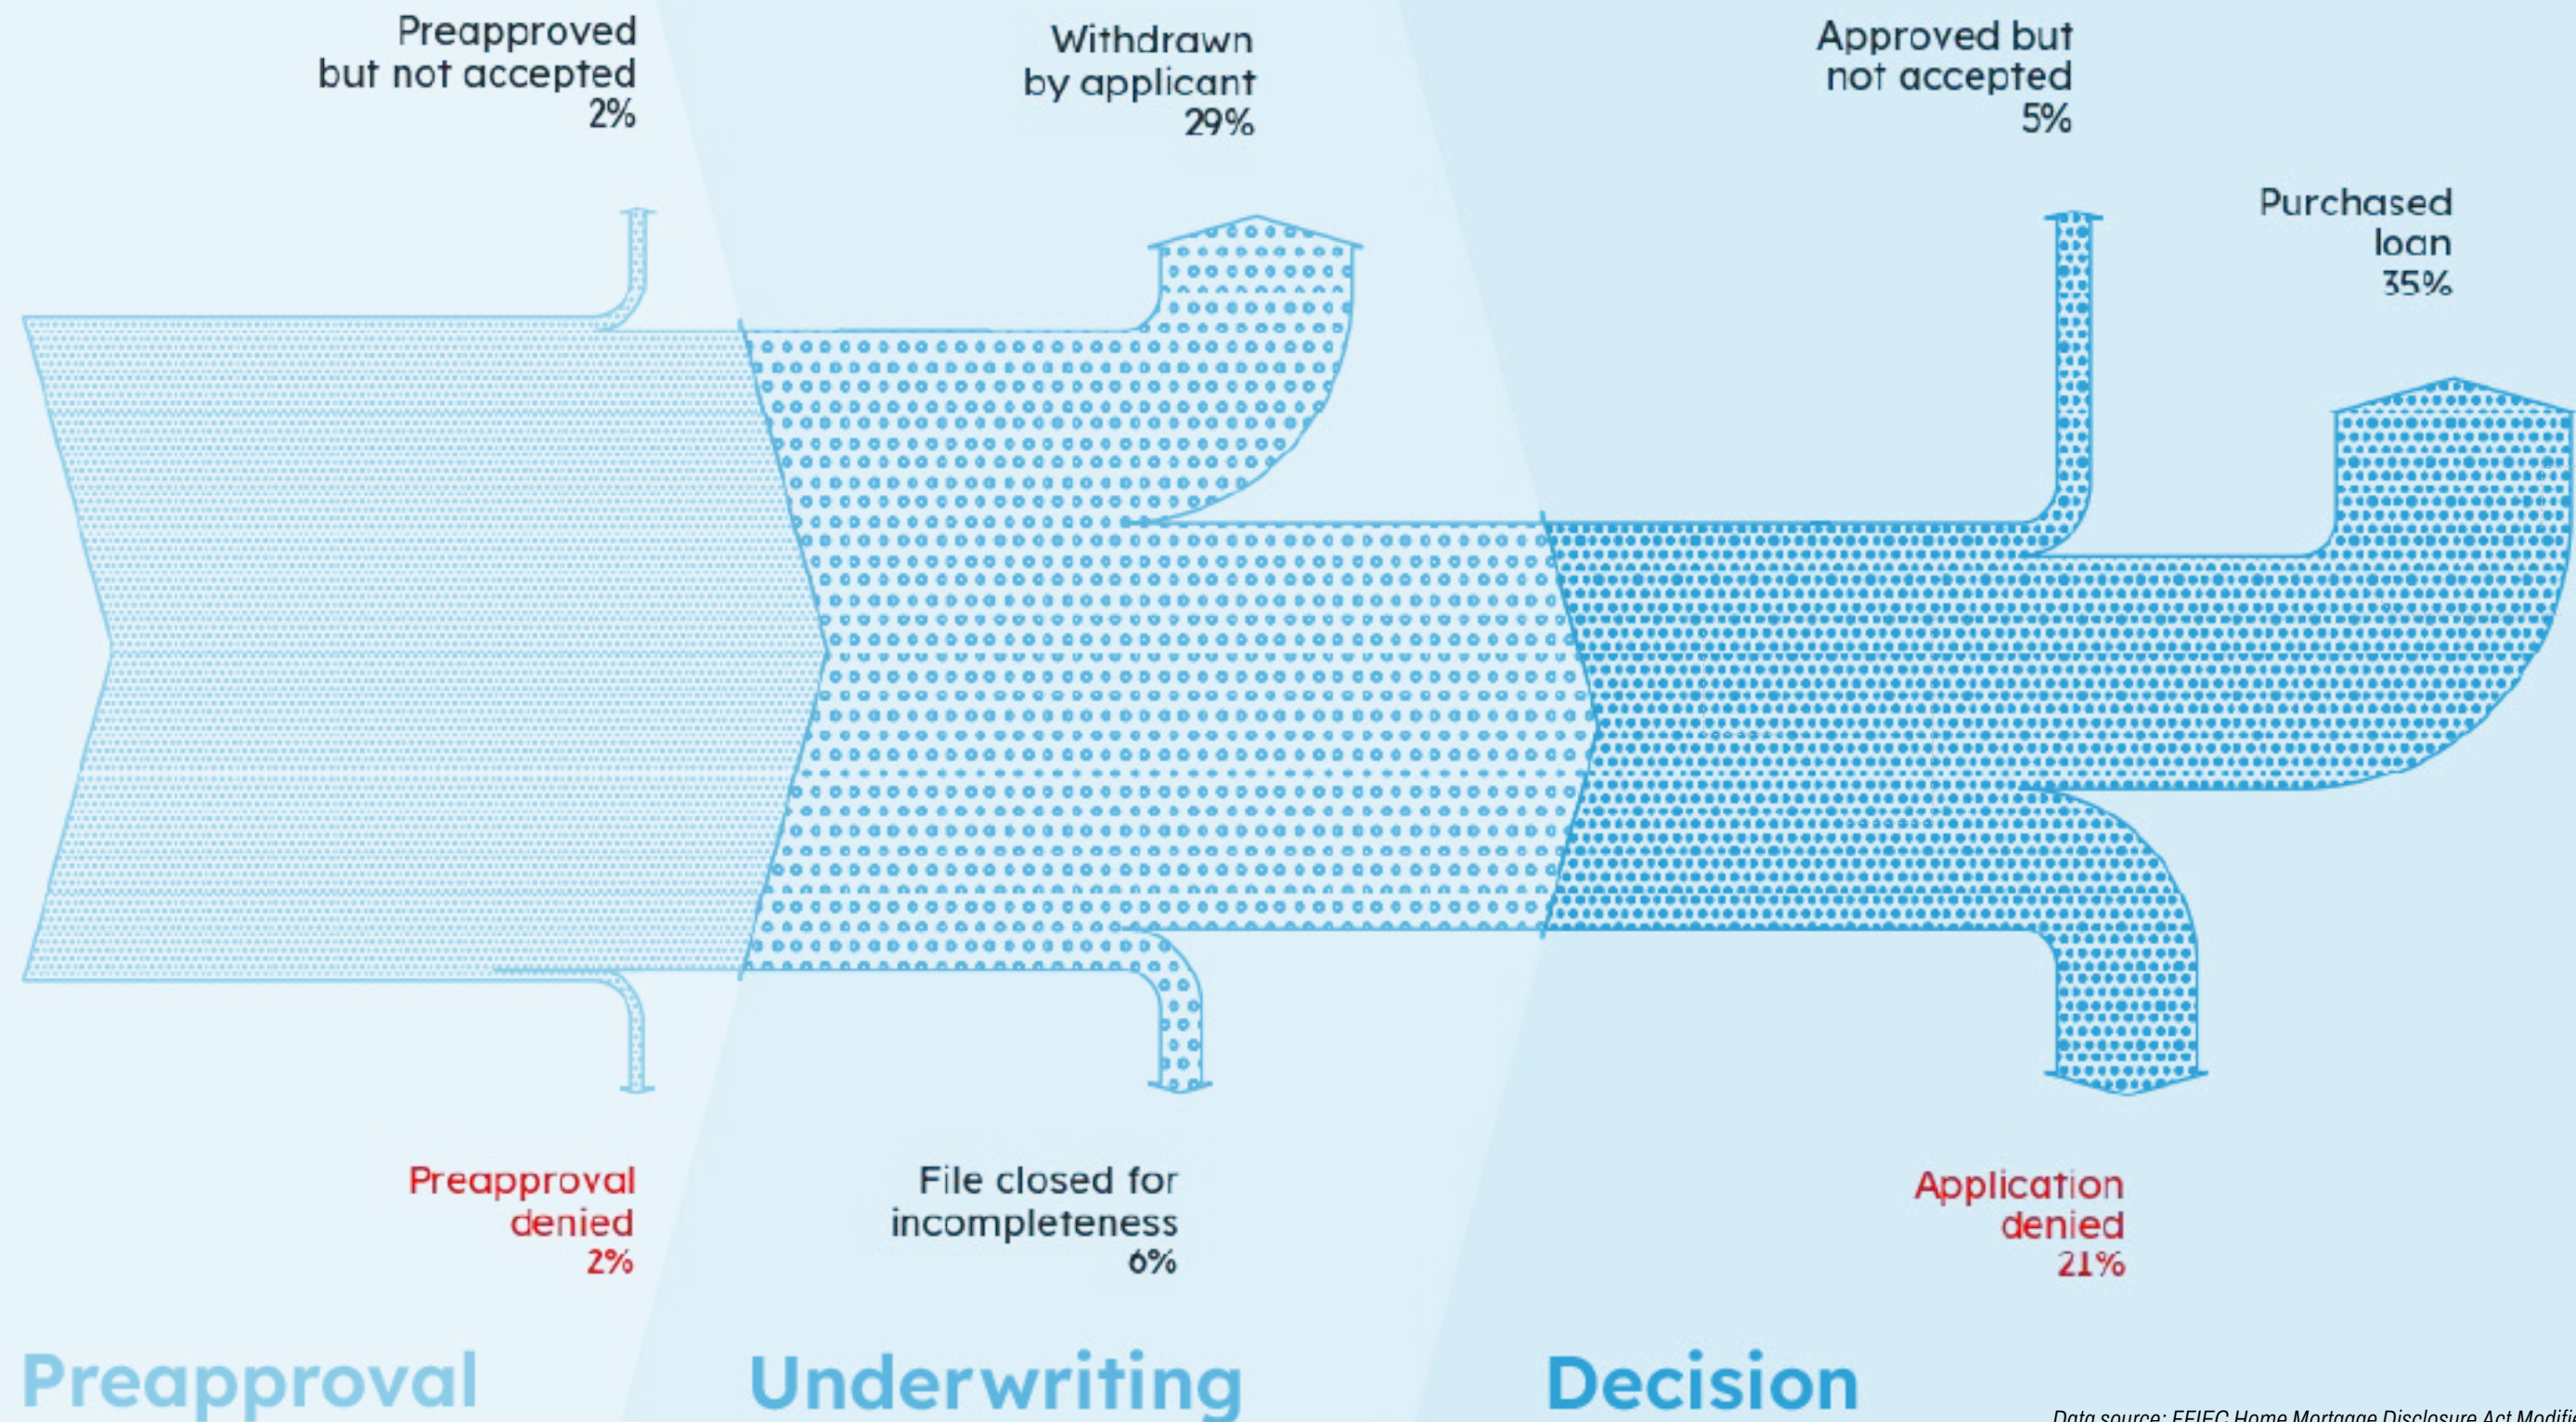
Preapproved but not accepted 2%

Withdrawn by applicant 29%

Approved but not accepted 5%

Purchased loan 35%

Preapproval denied 2%

File closed for incompleteness 6%

Application denied 21%

Preapproval

Underwriting

Decision

Data source: FFIEC Home Mortgage Disclosure Act Modifi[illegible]